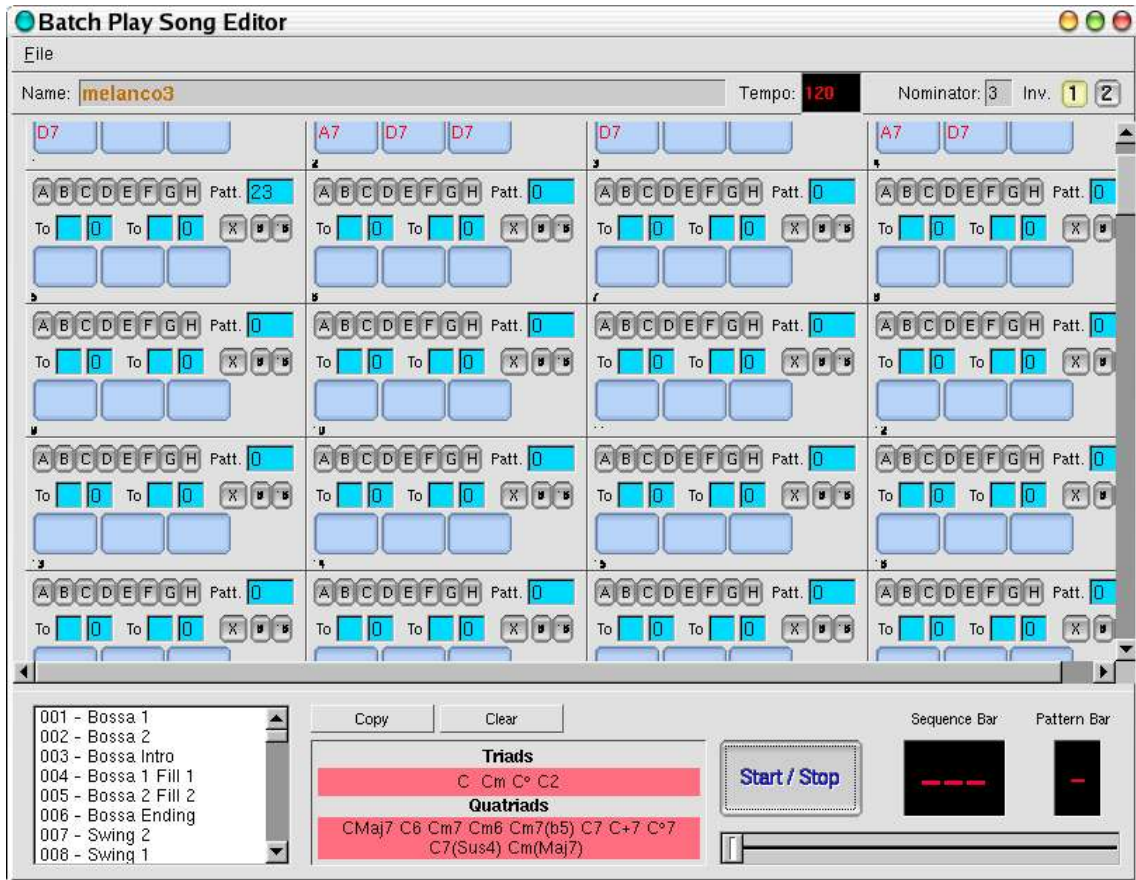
Batch Play Song Editor

File

Name: melanco3 Tempo: 120 Nominator: 3 Inv. 1 2

D7 A7 D7 D7 D7 A7 D7

A B C D E F G H Patt. 23 A B C D E F G H Patt. 0 A B C D E F G H Patt. 0 A B C D E F G H Patt. 0

To 0 To 0 X To 0 To 0 X To 0 To 0 X To 0 To 0 X

A B C D E F G H Patt. 0 A B C D E F G H Patt. 0 A B C D E F G H Patt. 0 A B C D E F G H Patt. 0

To 0 To 0 X To 0 To 0 X To 0 To 0 X To 0 To 0 X

A B C D E F G H Patt. 0 A B C D E F G H Patt. 0 A B C D E F G H Patt. 0 A B C D E F G H Patt. 0

To 0 To 0 X To 0 To 0 X To 0 To 0 X To 0 To 0 X

A B C D E F G H Patt. 0 A B C D E F G H Patt. 0 A B C D E F G H Patt. 0 A B C D E F G H Patt. 0

To 0 To 0 X To 0 To 0 X To 0 To 0 X To 0 To 0 X

001 - Bossa 1
002 - Bossa 2
003 - Bossa Intro
004 - Bossa 1 Fill 1
005 - Bossa 2 Fill 2
006 - Bossa Ending
007 - Swing 2
008 - Swing 1

Copy Clear

Triads
C Cm C° C2
Quatriads
CMaj7 C6 Cm7 Cm6 Cm7(b5) C7 C+7 C°7 C7(Sus4) Cm(Maj7)

Start / Stop

Sequence Bar Pattern Bar